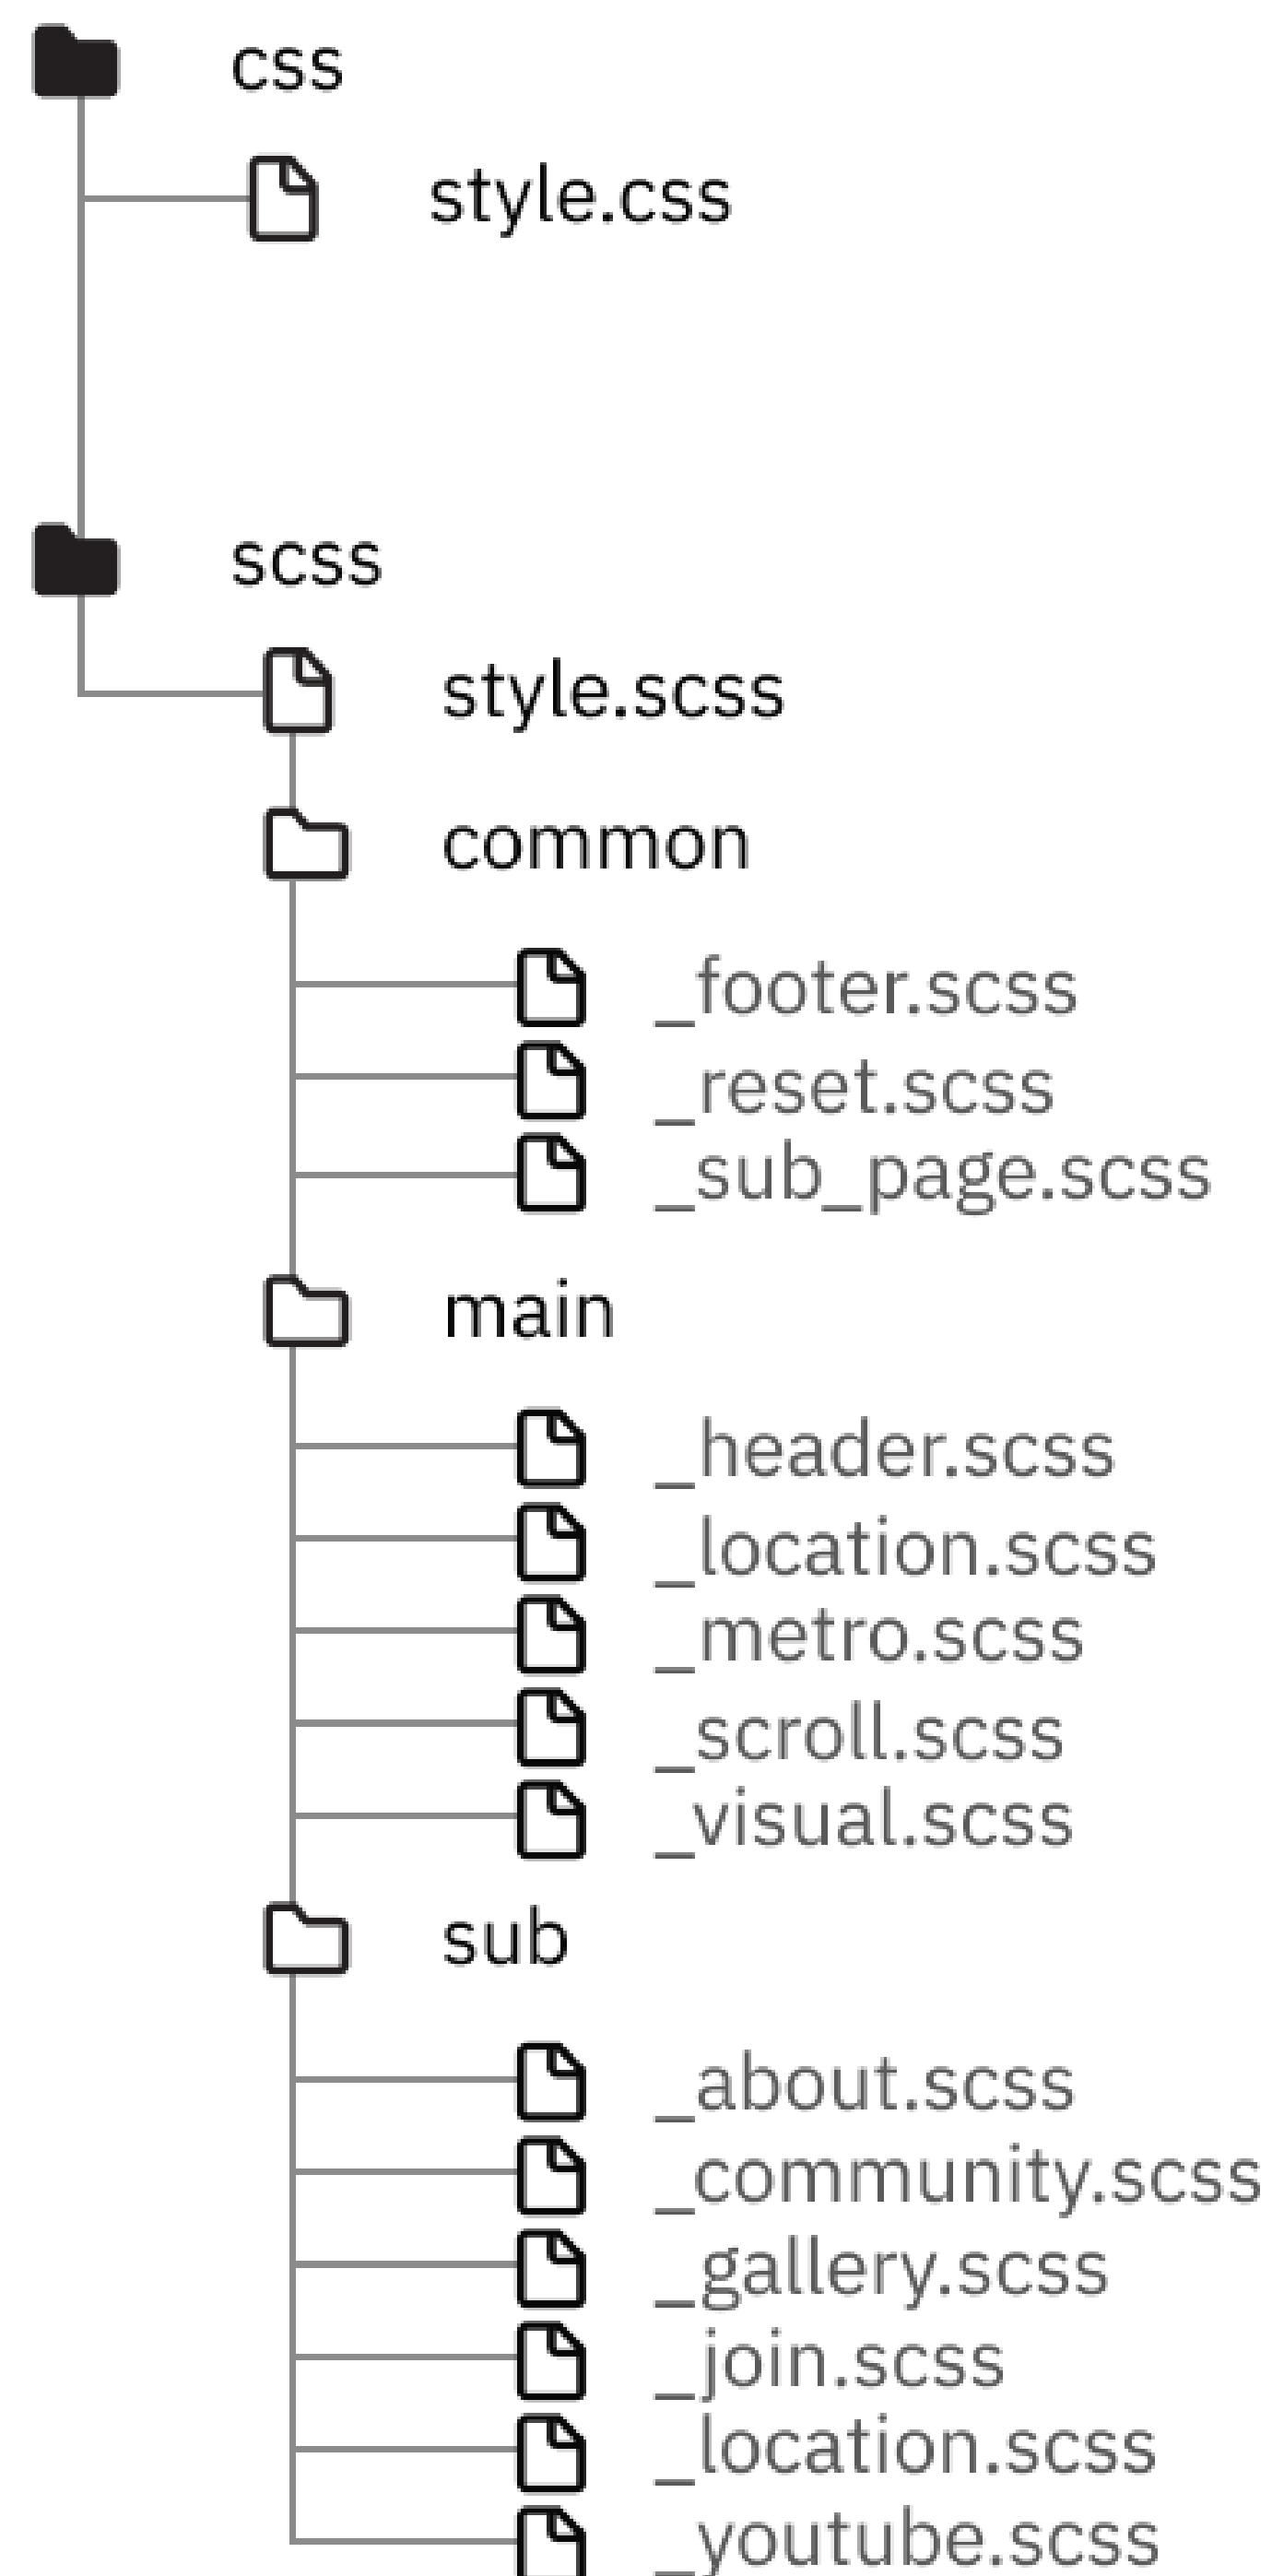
css

style.css

scss

style.scss

common

_footer.scss
_reset.scss
_sub_page.scss

main

_header.scss
_location.scss
_metro.scss
_scroll.scss
_visual.scss

sub

_about.scss
_community.scss
_gallery.scss
_join.scss
_location.scss
_youtube.scss